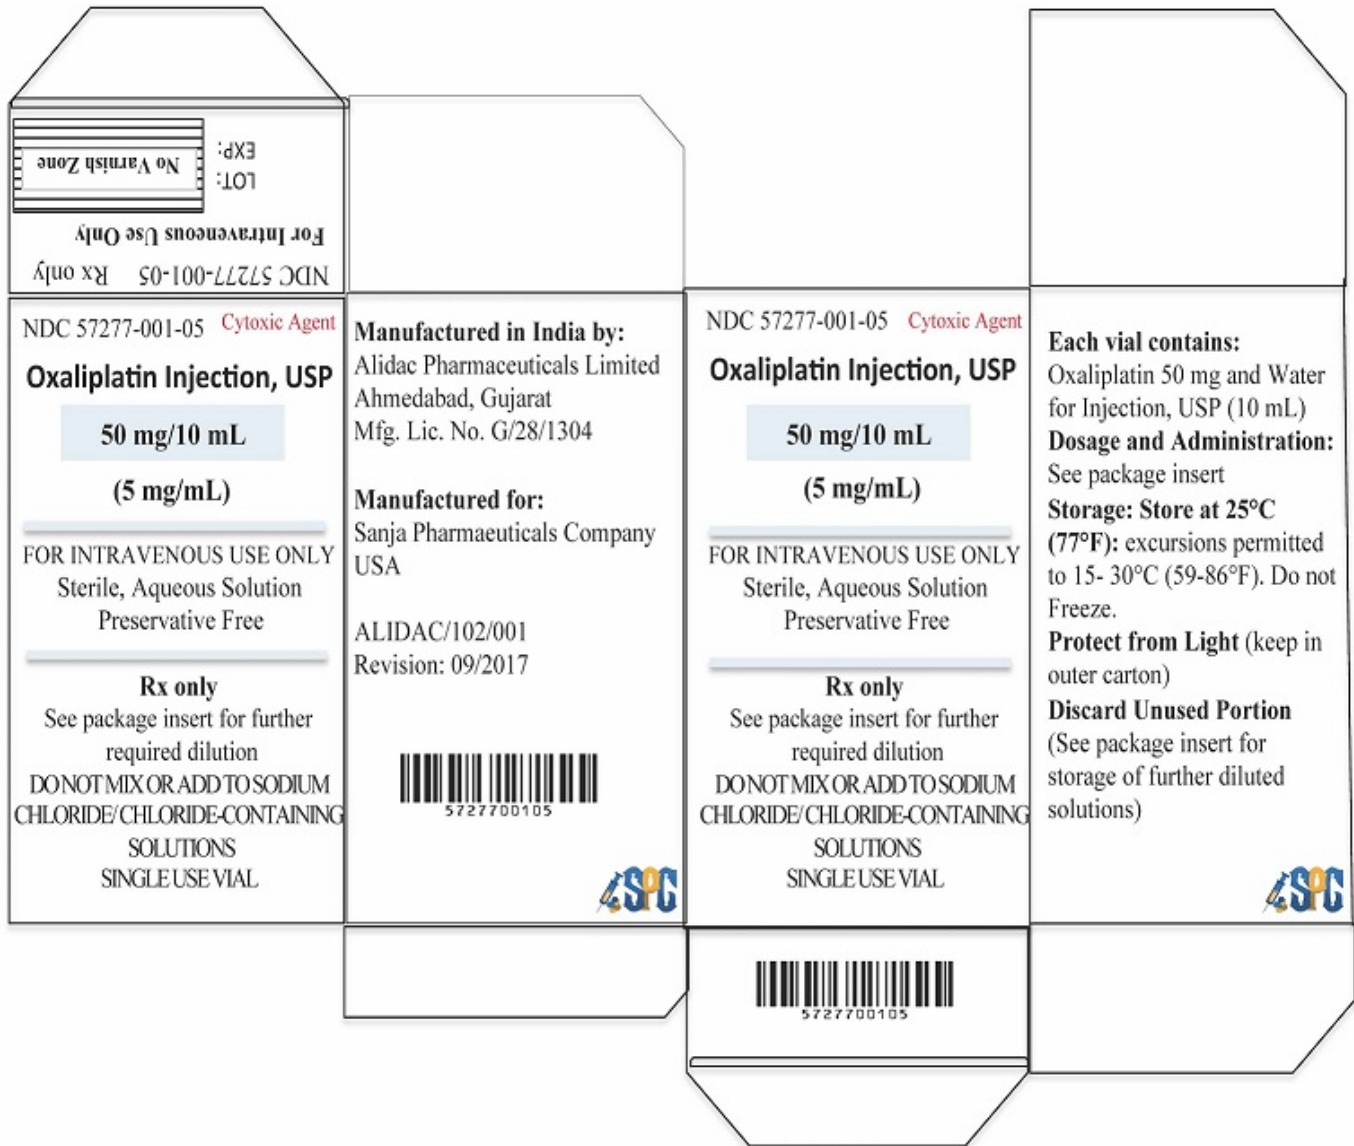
No Varnish Zone
EXP:
LOT:
For Intravenous Use Only
NDC 57277-001-05 Rx only

NDC 57277-001-05 Cytoxic Agent
Oxaliplatin Injection, USP
50 mg/10 mL
(5 mg/mL)
FOR INTRAVENOUS USE ONLY
Sterile, Aqueous Solution
Preservative Free
Rx only
See package insert for further required dilution
DO NOT MIX OR ADD TO SODIUM CHLORIDE/ CHLORIDE-CONTAINING SOLUTIONS
SINGLE USE VIAL

Manufactured in India by:
Alidac Pharmaceuticals Limited
Ahmedabad, Gujarat
Mfg. Lic. No. G/28/1304

Manufactured for:
Sanja Pharmaceuticals Company
USA

ALIDAC/102/001
Revision: 09/2017

5727700105

SPG

NDC 57277-001-05 Cytoxic Agent
Oxaliplatin Injection, USP
50 mg/10 mL
(5 mg/mL)
FOR INTRAVENOUS USE ONLY
Sterile, Aqueous Solution
Preservative Free
Rx only
See package insert for further required dilution
DO NOT MIX OR ADD TO SODIUM CHLORIDE/ CHLORIDE-CONTAINING SOLUTIONS
SINGLE USE VIAL

5727700105

Each vial contains:
Oxaliplatin 50 mg and Water for Injection, USP (10 mL)
Dosage and Administration:
See package insert
Storage: Store at 25°C (77°F): excursions permitted to 15- 30°C (59-86°F). Do not Freeze.
Protect from Light (keep in outer carton)
Discard Unused Portion
(See package insert for storage of further diluted solutions)

SPG